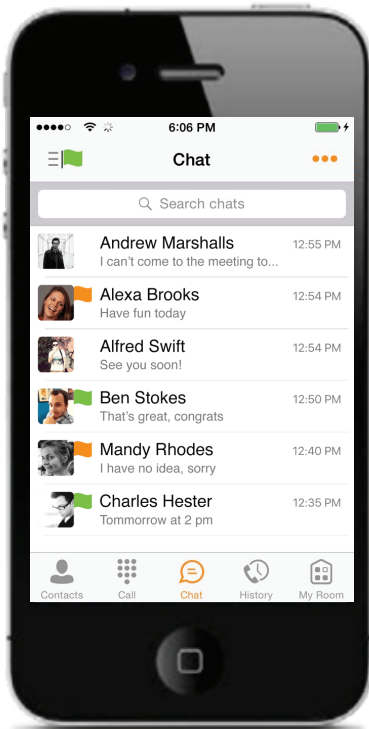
6:06 PM

Chat

Search chats

Andrew Marshalls 12:55 PM
I can't come to the meeting to...

Alexa Brooks 12:54 PM
Have fun today

Alfred Swift 12:54 PM
See you soon!

Ben Stokes 12:50 PM
That's great, congrats

Mandy Rhodes 12:40 PM
I have no idea, sorry

Charles Hester 12:35 PM
Tommorrow at 2 pm

Contacts Call Chat History My Room